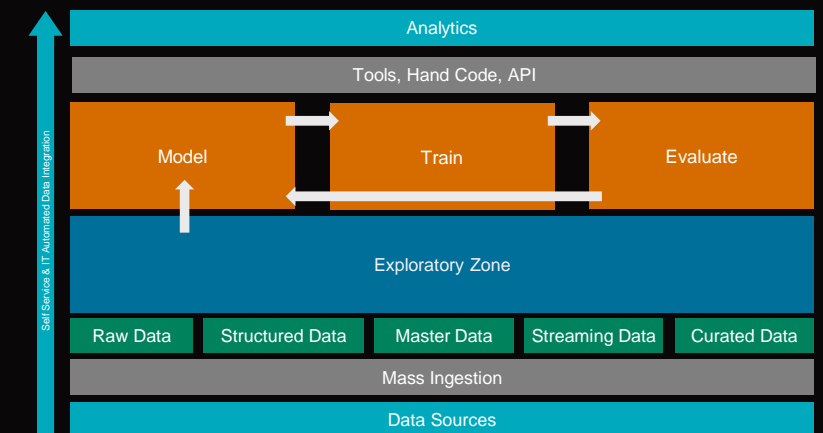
Self Service & IT Automated Data Integration

Analytics

Tools, Hand Code, API

Model

Train

Evaluate

Exploratory Zone

Raw Data

Structured Data

Master Data

Streaming Data

Curated Data

Mass Ingestion

Data Sources